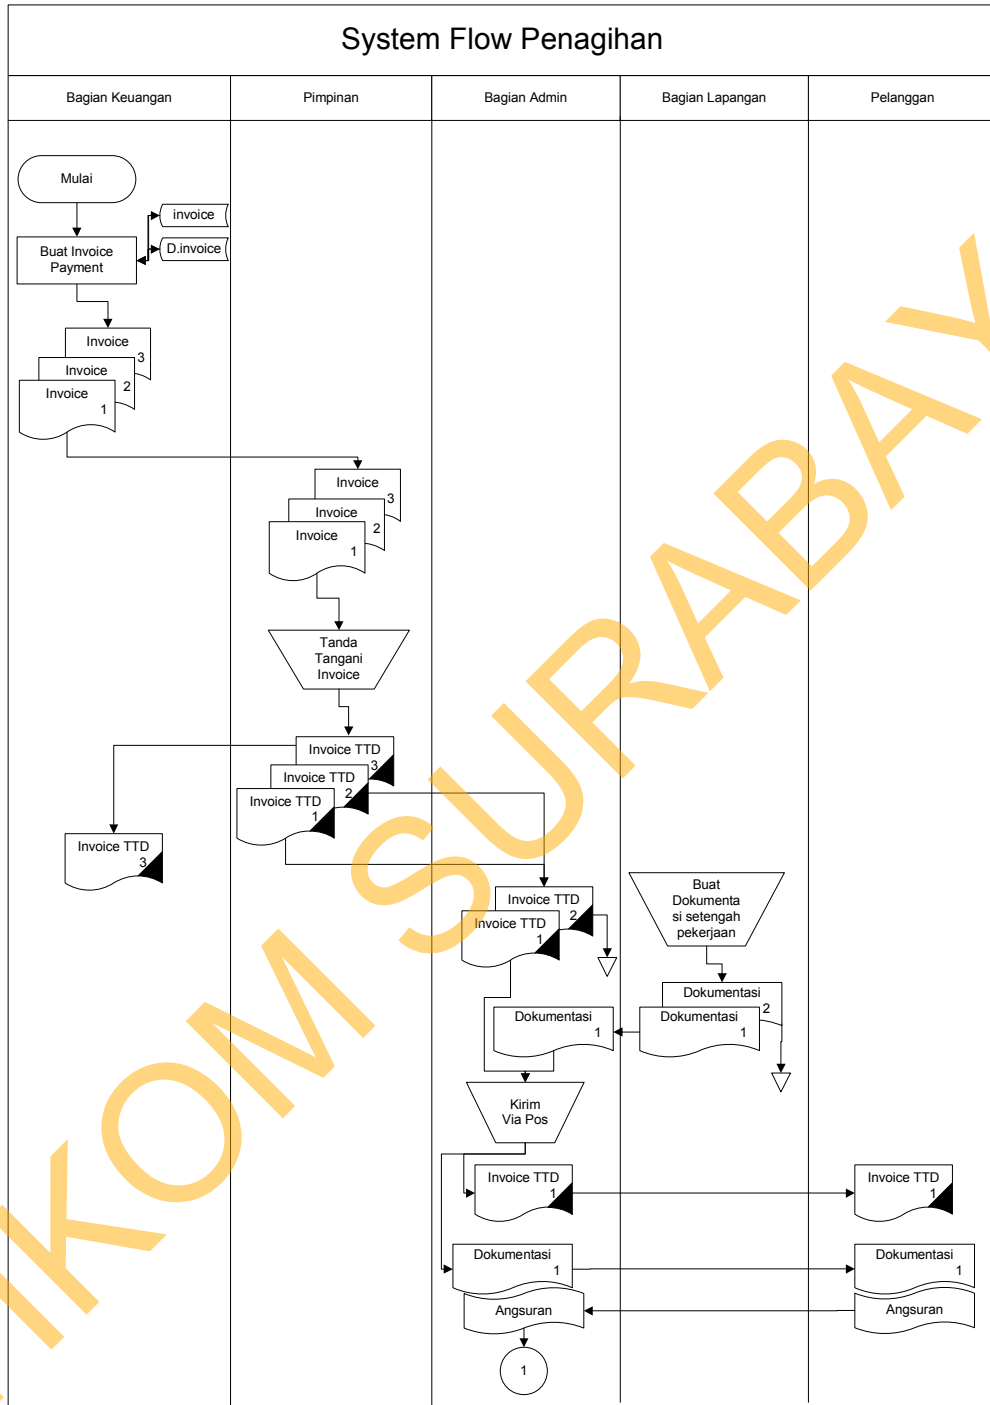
System Flow Penagihan

| Bagian Keuangan | Pimpinan | Bagian Admin | Bagian Lapangan | Pelanggan |
|---|---|---|---|---|

Mulai

Buat Invoice Payment

invoice

D.invoice

Invoice 3

Invoice 2

Invoice 1

Invoice 3

Invoice 2

Invoice 1

Tanda Tangani Invoice

Invoice TTD 3

Invoice TTD 2

Invoice TTD 1

Invoice TTD 3

Invoice TTD 2

Invoice TTD 1

Buat Dokumentasi si setengah pekerjaan

Dokumentasi 2

Dokumentasi 1

Dokumentasi 1

Kirim Via Pos

Invoice TTD 1

Invoice TTD 1

Dokumentasi 1

Dokumentasi 1

Angsuran

Angsuran

1

IKOM SURABAYA